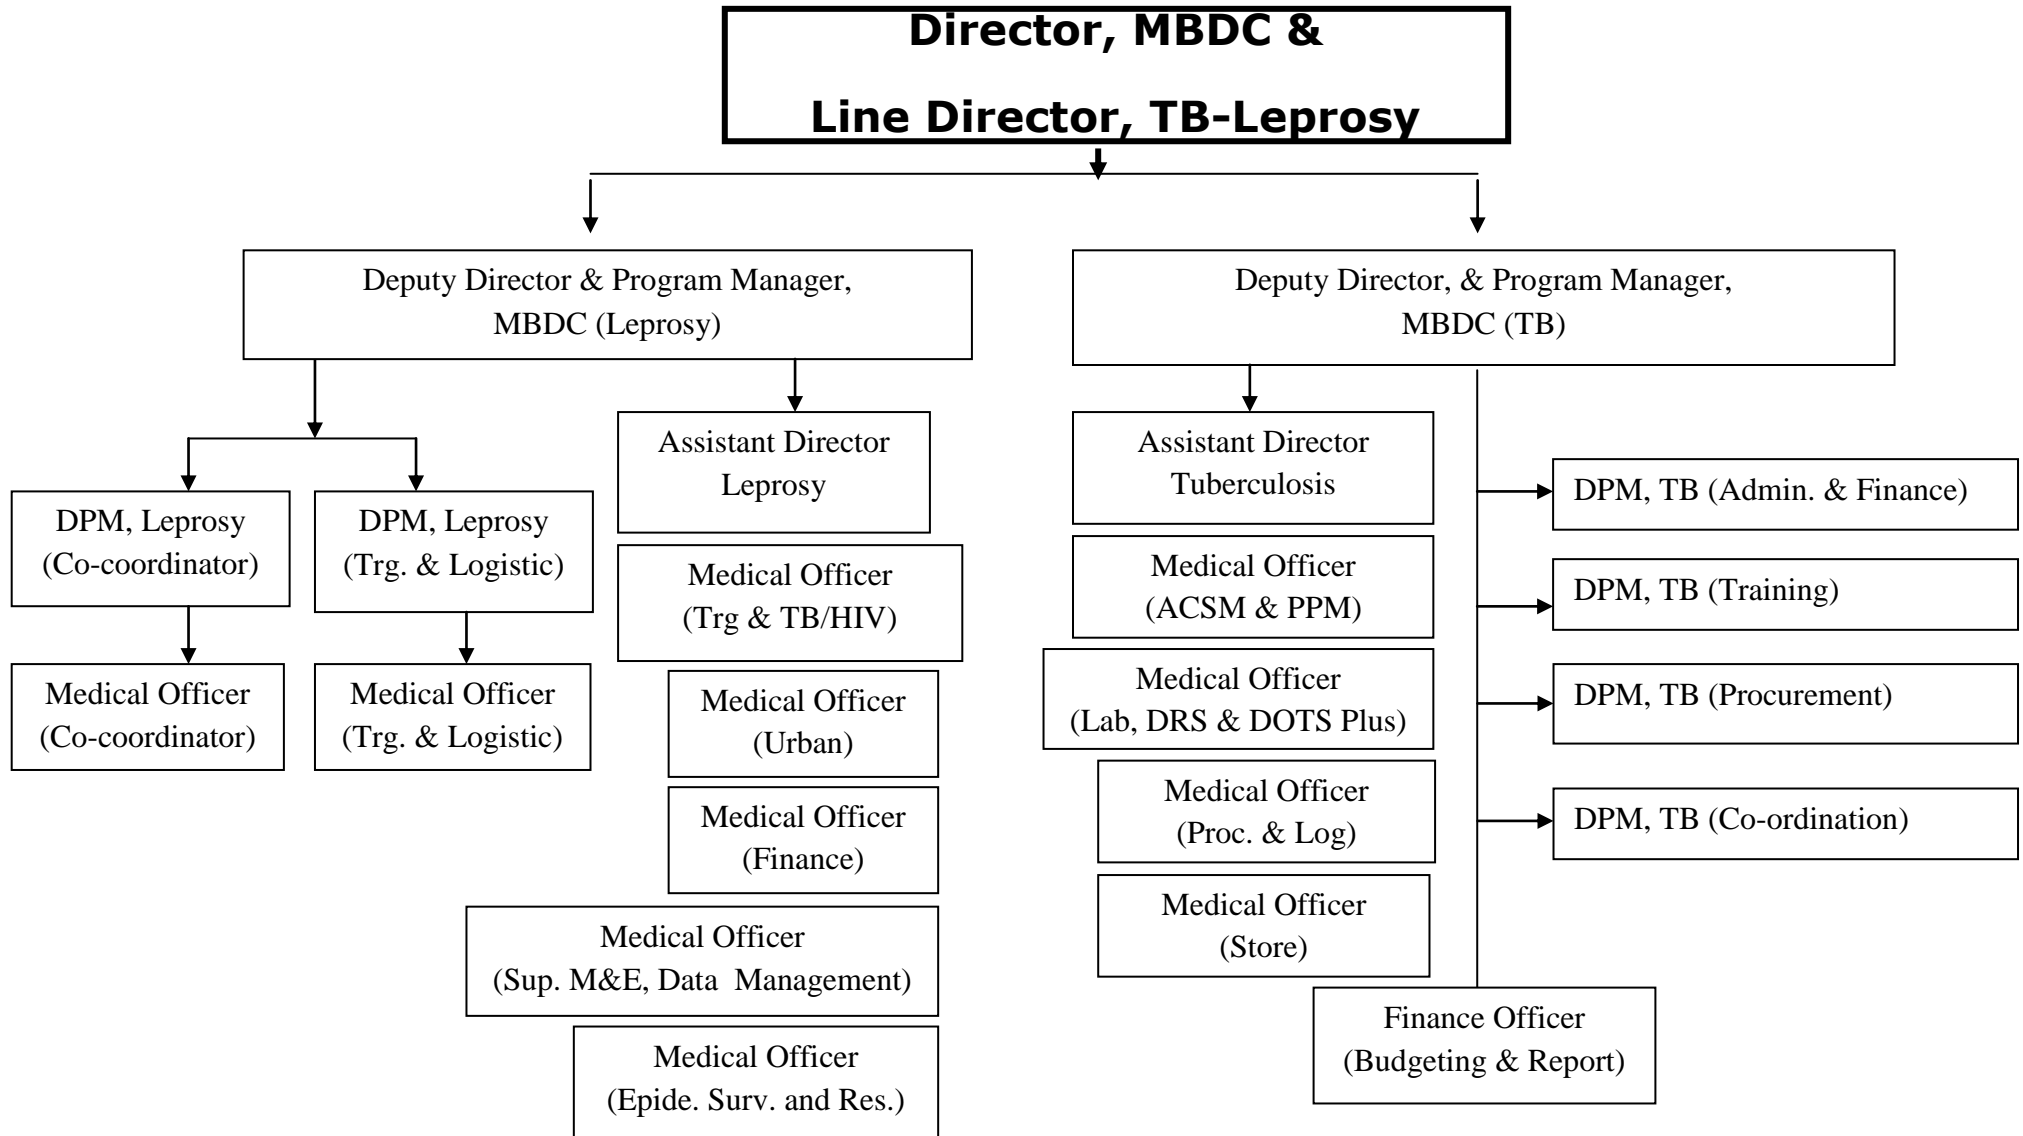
Director, MBDC &
Line Director, TB-Leprosy

Deputy Director & Program Manager, MBDC (Leprosy)

Deputy Director, & Program Manager, MBDC (TB)

DPM, Leprosy (Co-coordinator)

DPM, Leprosy (Trg. & Logistic)

Medical Officer (Co-coordinator)

Medical Officer (Trg. & Logistic)

Assistant Director Leprosy

Medical Officer (Trg & TB/HIV)

Medical Officer (Urban)

Medical Officer (Finance)

Medical Officer (Sup. M&E, Data Management)

Medical Officer (Epide. Surv. and Res.)

Assistant Director Tuberculosis

Medical Officer (ACSM & PPM)

Medical Officer (Lab, DRS & DOTS Plus)

Medical Officer (Proc. & Log)

Medical Officer (Store)

DPM, TB (Admin. & Finance)

DPM, TB (Training)

DPM, TB (Procurement)

DPM, TB (Co-ordination)

Finance Officer (Budgeting & Report)